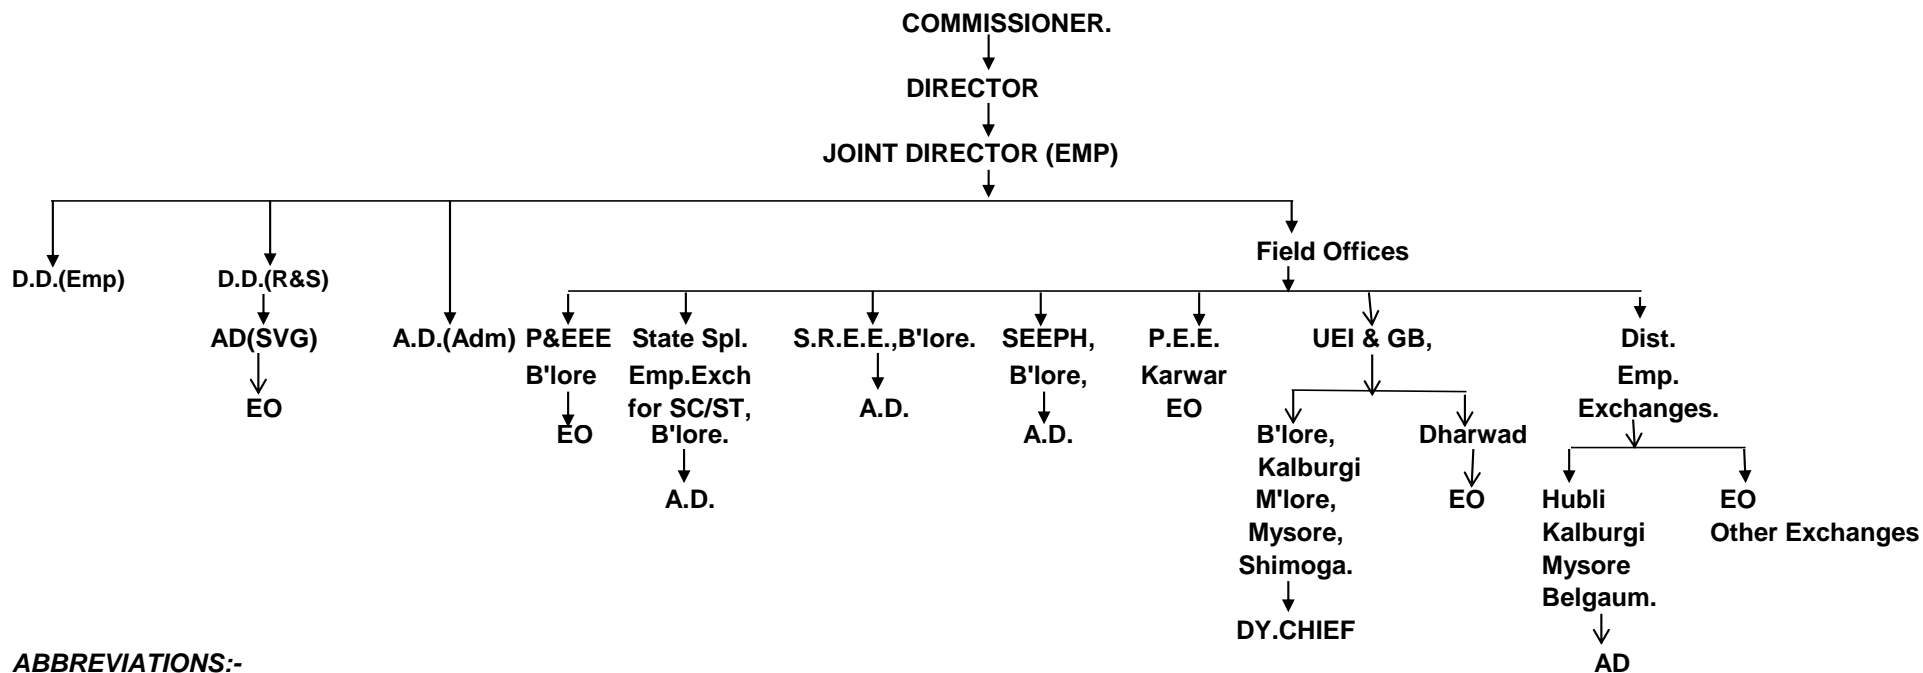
COMMISSIONER.

DIRECTOR

JOINT DIRECTOR (EMP)

D.D.(Emp)

D.D.(R&S)

AD(SVG)

EO

A.D.(Adm)

Field Offices

P&EEE B'lore

EO

State Spl. Emp.Exch for SC/ST, B'lore.

A.D.

S.R.E.E.,B'lore.

A.D.

SEEPH, B'lore,

A.D.

P.E.E. Karwar EO

UEI & GB,

B'lore, Kalburgi M'lore, Mysore, Shimoga.

DY.CHIEF

Dharwad

EO

Dist. Emp. Exchanges.

Hubli Kalburgi Mysore Belgaum.

AD

EO Other Exchanges

ABBREVIATIONS:-